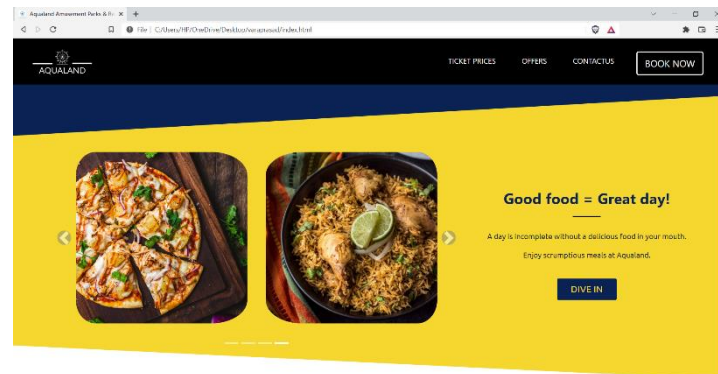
Aqualand Amusement Parks & R ×

File | C:/Users/HP/OneDrive/Desktop/aquapark/index.html

AQUALAND

TICKET PRICES

OFFERS

CONTACTUS

BOOK NOW

Good food = Great day!

A day is incomplete without a delicious food in your mouth.

Enjoy scrumptious meals at Aqualand.

DIVE IN